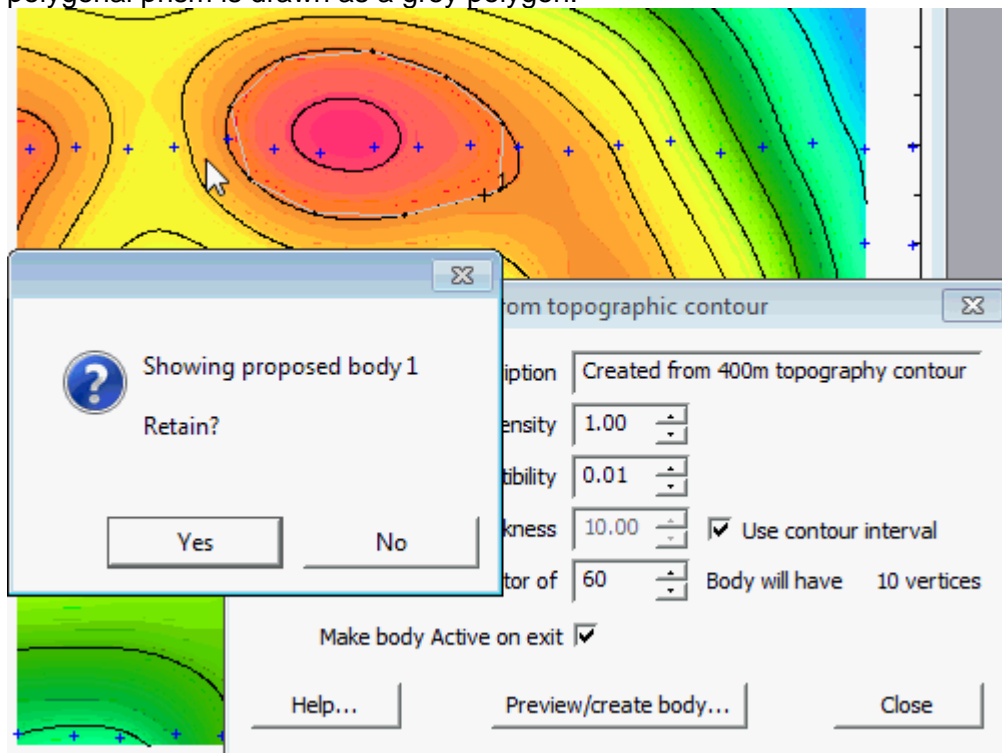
polygonal prism is drawn as a grey polygon.

Showing proposed body 1

Retain?

Yes

No

rom topographic contour

iption Created from 400m topography contour

ensity 1.00

tibility 0.01

kness 10.00

Use contour interval

tor of 60

Body will have 10 vertices

Make body Active on exit

Help...

Preview/create body...

Close